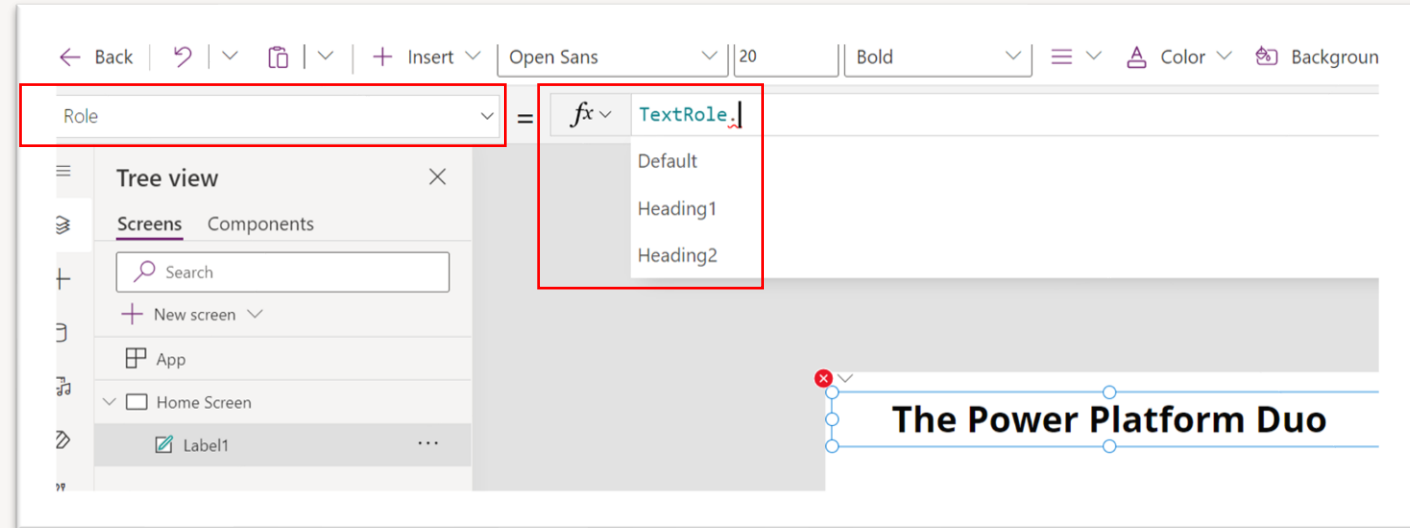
Back | Insert | Open Sans | 20 | Bold | Color | Backgroun

Role = $fx$ TextRole.

Default
Heading1
Heading2

Tree view

Screens Components

Search

New screen

App

Home Screen

Label1 ...

The Power Platform Duo